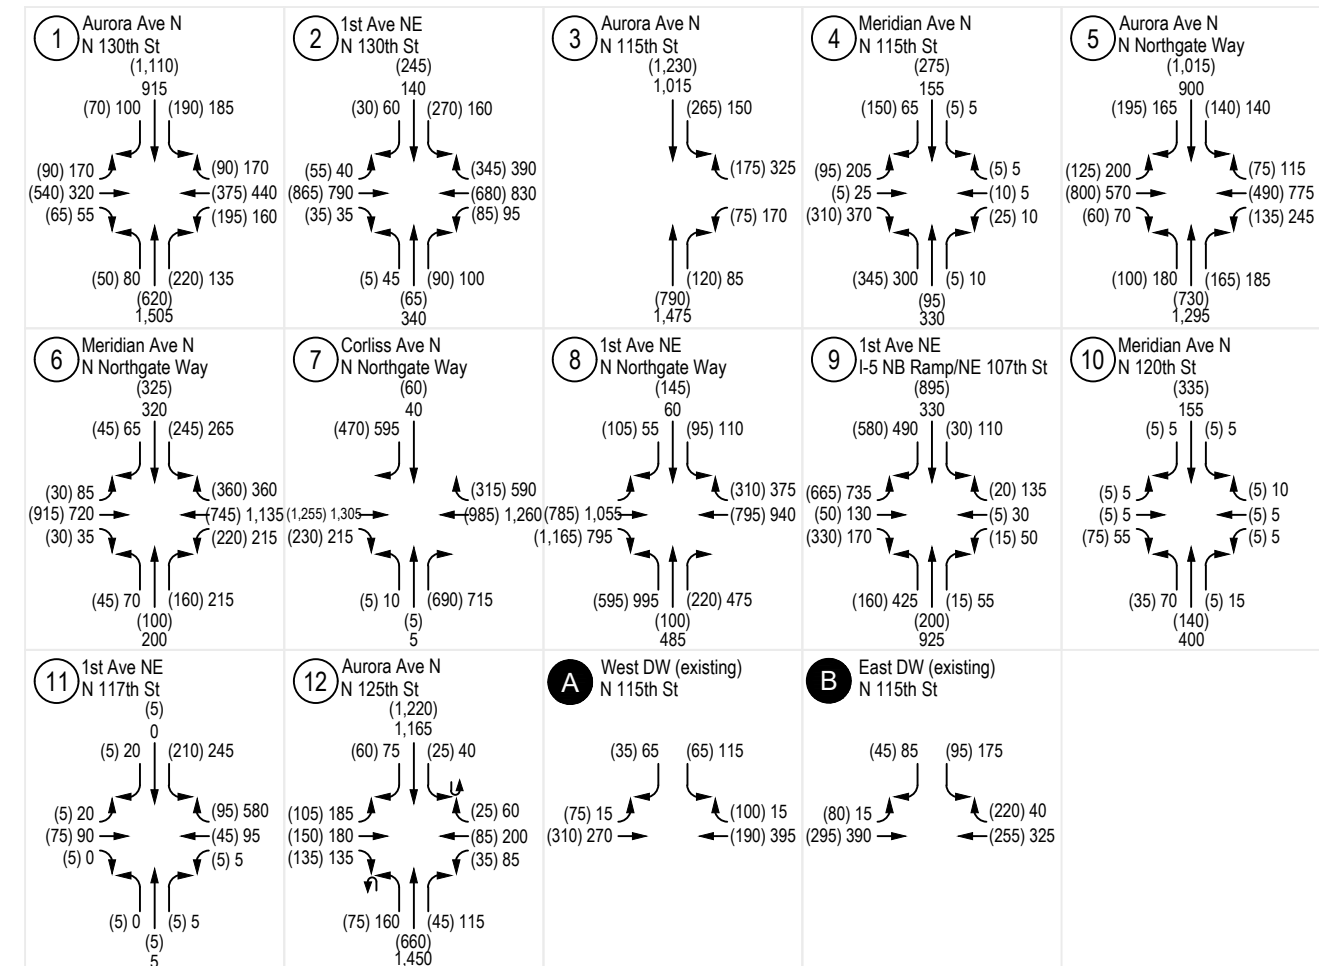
1 Aurora Ave N
N 130th St
(1,110)
915
(70) 100 (190) 185
(90) 170 (90) 170
(540) 320 (375) 440
(65) 55 (195) 160
(50) 80 (220) 135
(620)
1,505

2 1st Ave NE
N 130th St
(245)
140
(30) 60 (270) 160
(55) 40 (345) 390
(865) 790 (680) 830
(35) 35 (85) 95
(5) 45 (90) 100
(65)
340

3 Aurora Ave N
N 115th St
(1,230)
1,015
(265) 150
(175) 325
(75) 170
(120) 85
(790)
1,475

4 Meridian Ave N
N 115th St
(275)
155
(150) 65 (5) 5
(95) 205 (5) 5
(5) 25 (10) 5
(310) 370 (25) 10
(345) 300 (5) 10
(95)
330

5 Aurora Ave N
N Northgate Way
(1,015)
900
(195) 165 (140) 140
(125) 200 (75) 115
(800) 570 (490) 775
(60) 70 (135) 245
(100) 180 (165) 185
(730)
1,295

6 Meridian Ave N
N Northgate Way
(325)
320
(45) 65 (245) 265
(30) 85 (360) 360
(915) 720 (745) 1,135
(30) 35 (220) 215
(45) 70 (160) 215
(100)
200

7 Corliss Ave N
N Northgate Way
(60)
40
(470) 595
(315) 590
(1,255) 1,305 (985) 1,260
(230) 215
(5) 10 (690) 715
(5)
5

8 1st Ave NE
N Northgate Way
(145)
60
(105) 55 (95) 110
(310) 375
(785) 1,055 (795) 940
(1,165) 795
(595) 995 (220) 475
(100)
485

9 1st Ave NE
I-5 NB Ramp/NE 107th St
(895)
330
(580) 490 (30) 110
(665) 735 (20) 135
(50) 130 (5) 30
(330) 170 (15) 50
(160) 425 (15) 55
(200)
925

10 Meridian Ave N
N 120th St
(335)
155
(5) 5 (5) 5
(5) 5 (5) 10
(5) 5 (5) 5
(75) 55 (5) 5
(35) 70 (5) 15
(140)
400

11 1st Ave NE
N 117th St
(5)
0
(5) 20 (210) 245
(5) 20 (95) 580
(75) 90 (45) 95
(5) 0 (5) 5
(5) 0 (5) 5
(5)
5

12 Aurora Ave N
N 125th St
(1,220)
1,165
(60) 75 (25) 40
(105) 185 (25) 60
(150) 180 (85) 200
(135) 135 (35) 85
(75) 160 (45) 115
(660)
1,450

A West DW (existing)
N 115th St
(35) 65 (65) 115
(75) 15 (100) 15
(310) 270 (190) 395

B East DW (existing)
N 115th St
(45) 85 (95) 175
(80) 15 (220) 40
(295) 390 (255) 325